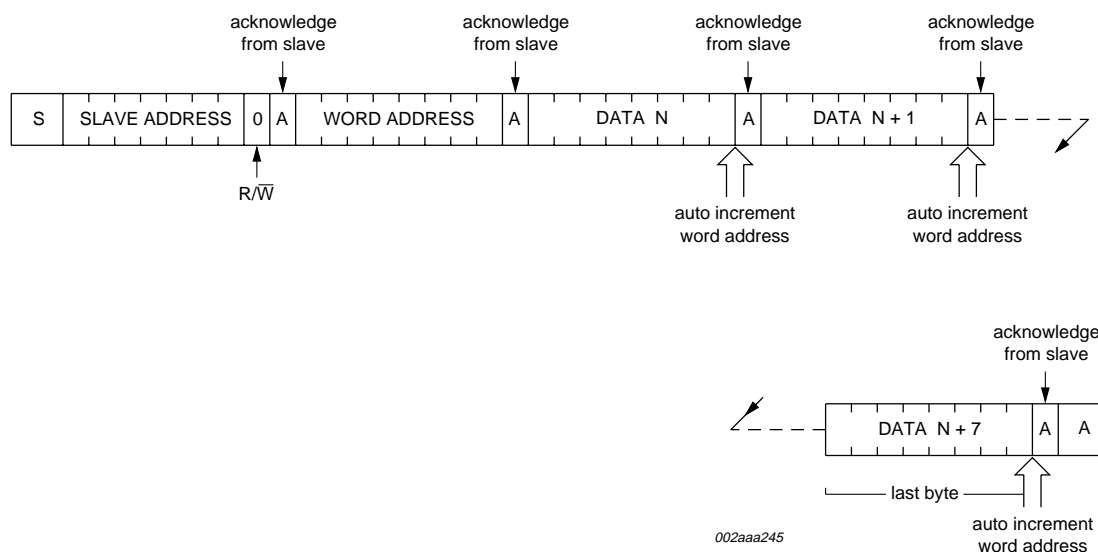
acknowledge from slave

acknowledge from slave

acknowledge from slave

acknowledge from slave

S | SLAVE ADDRESS | 0 | A | WORD ADDRESS | A | DATA N | A | DATA N + 1 | A

R/$\overline{W}$

auto increment word address

auto increment word address

acknowledge from slave

DATA N + 7 | A | A

last byte

auto increment word address

002aaa245